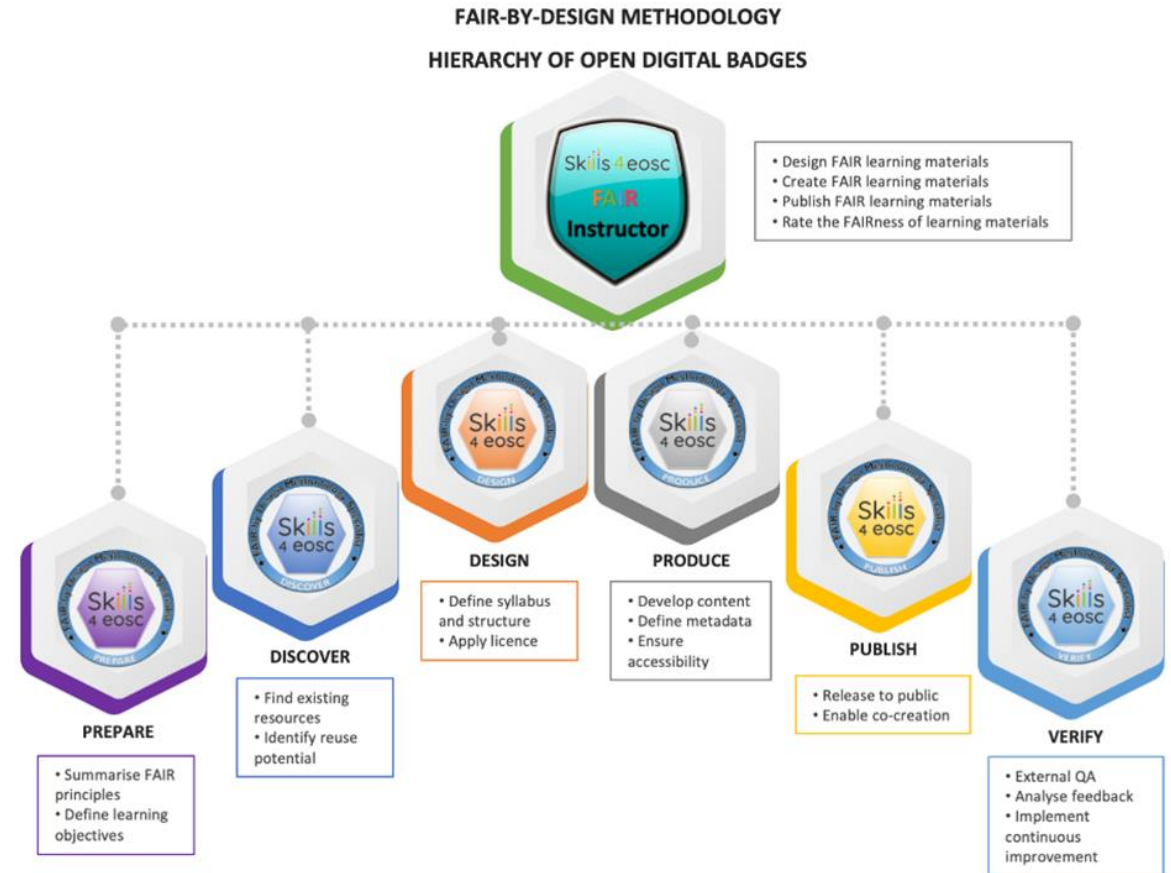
FAIR-BY-DESIGN METHODOLOGY

HIERARCHY OF OPEN DIGITAL BADGES

Skills 4 eosc
FAIR
Instructor

• Design FAIR learning materials
• Create FAIR learning materials
• Publish FAIR learning materials
• Rate the FAIRness of learning materials

Skills 4 eosc
PREPARE

PREPARE

• Summarise FAIR principles
• Define learning objectives

Skills 4 eosc
DISCOVER

DISCOVER

• Find existing resources
• Identify reuse potential

Skills 4 eosc
DESIGN

DESIGN

• Define syllabus and structure
• Apply licence

Skills 4 eosc
PRODUCE

PRODUCE

• Develop content
• Define metadata
• Ensure accessibility

Skills 4 eosc
PUBLISH

PUBLISH

• Release to public
• Enable co-creation

Skills 4 eosc
VERIFY

VERIFY

• External QA
• Analyse feedback
• Implement continuous improvement